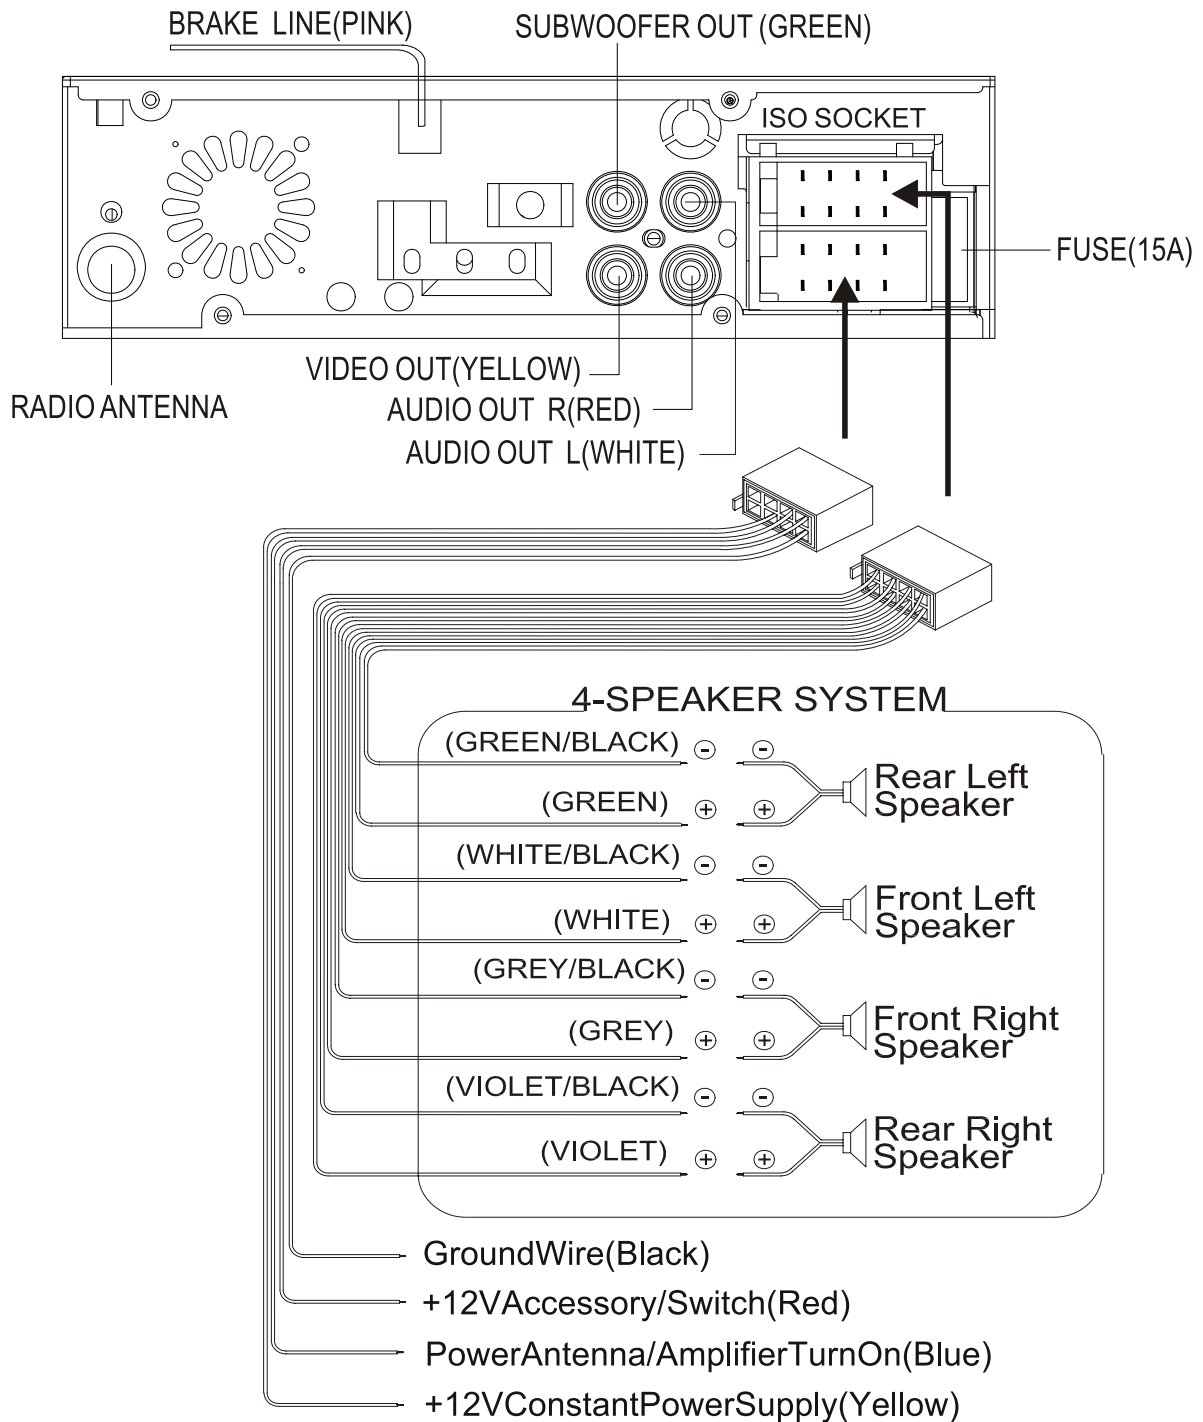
BRAKE LINE(PINK)

SUBWOOFER OUT (GREEN)

ISO SOCKET

FUSE(15A)

RADIO ANTENNA

VIDEO OUT(YELLOW)

AUDIO OUT R(RED)

AUDIO OUT L(WHITE)

4-SPEAKER SYSTEM

(GREEN/BLACK) ⊖ ⊖

(GREEN) ⊕ ⊕

Rear Left Speaker

(WHITE/BLACK) ⊖ ⊖

(WHITE) ⊕ ⊕

Front Left Speaker

(GREY/BLACK) ⊖ ⊖

(GREY) ⊕ ⊕

Front Right Speaker

(VIOLET/BLACK) ⊖ ⊖

(VIOLET) ⊕ ⊕

Rear Right Speaker

GroundWire(Black)

+12VAccessory/Switch(Red)

PowerAntenna/AmplifierTurnOn(Blue)

+12VConstantPowerSupply(Yellow)